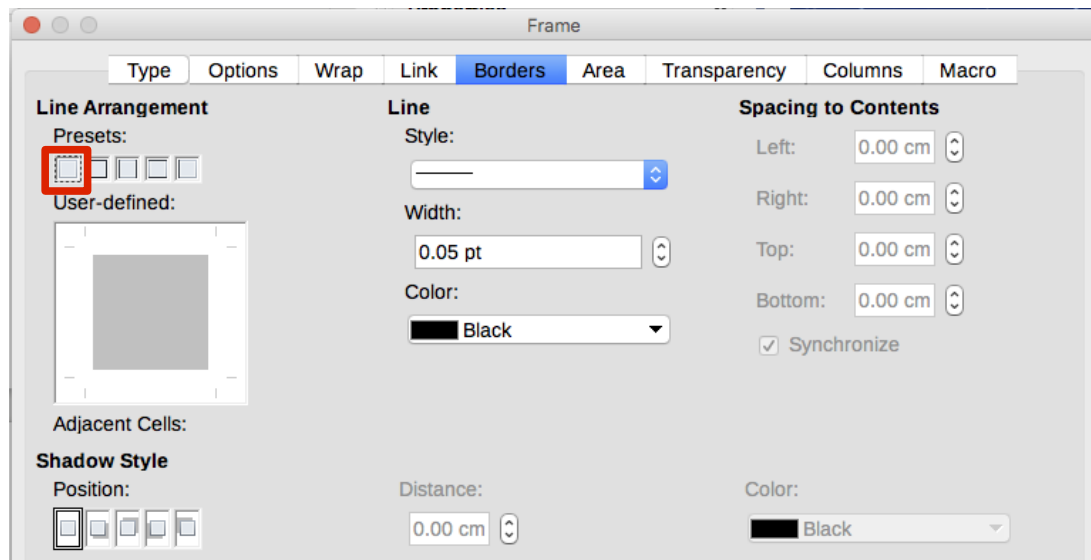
Frame

Type | Options | Wrap | Link | Borders | Area | Transparency | Columns | Macro

Line Arrangement

Presets:

User-defined:

Adjacent Cells:

Line

Style:

Width:

0.05 pt

Color:

Black

Spacing to Contents

Left: 0.00 cm

Right: 0.00 cm

Top: 0.00 cm

Bottom: 0.00 cm

Synchronize

Shadow Style

Position:

Distance:

0.00 cm

Color:

Black